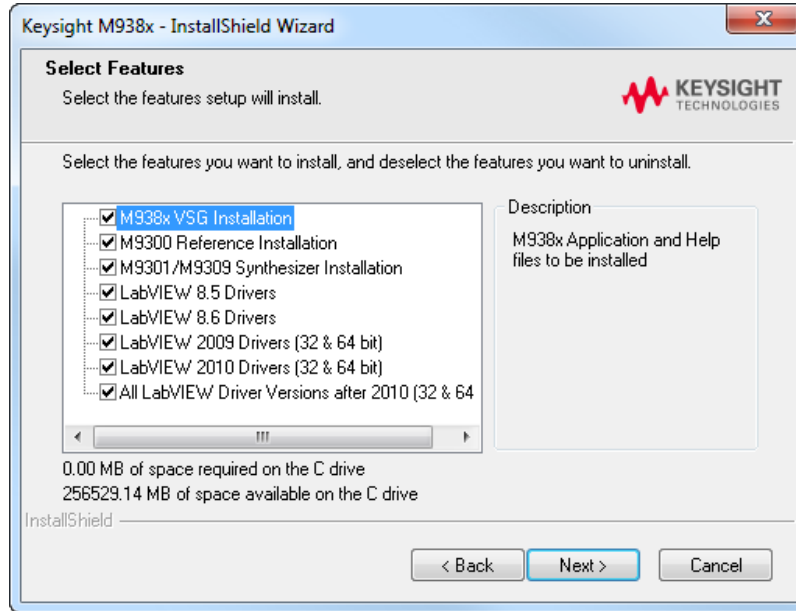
Keysight M938x - InstallShield Wizard

Select Features

Select the features setup will install.

KEYSIGHT TECHNOLOGIES

Select the features you want to install, and deselect the features you want to uninstall.

M938x VSG Installation
M9300 Reference Installation
M9301/M9309 Synthesizer Installation
LabVIEW 8.5 Drivers
LabVIEW 8.6 Drivers
LabVIEW 2009 Drivers (32 & 64 bit)
LabVIEW 2010 Drivers (32 & 64 bit)
All LabVIEW Driver Versions after 2010 (32 & 64

Description

M938x Application and Help files to be installed

0.00 MB of space required on the C drive
256529.14 MB of space available on the C drive

InstallShield

< Back
Next >
Cancel